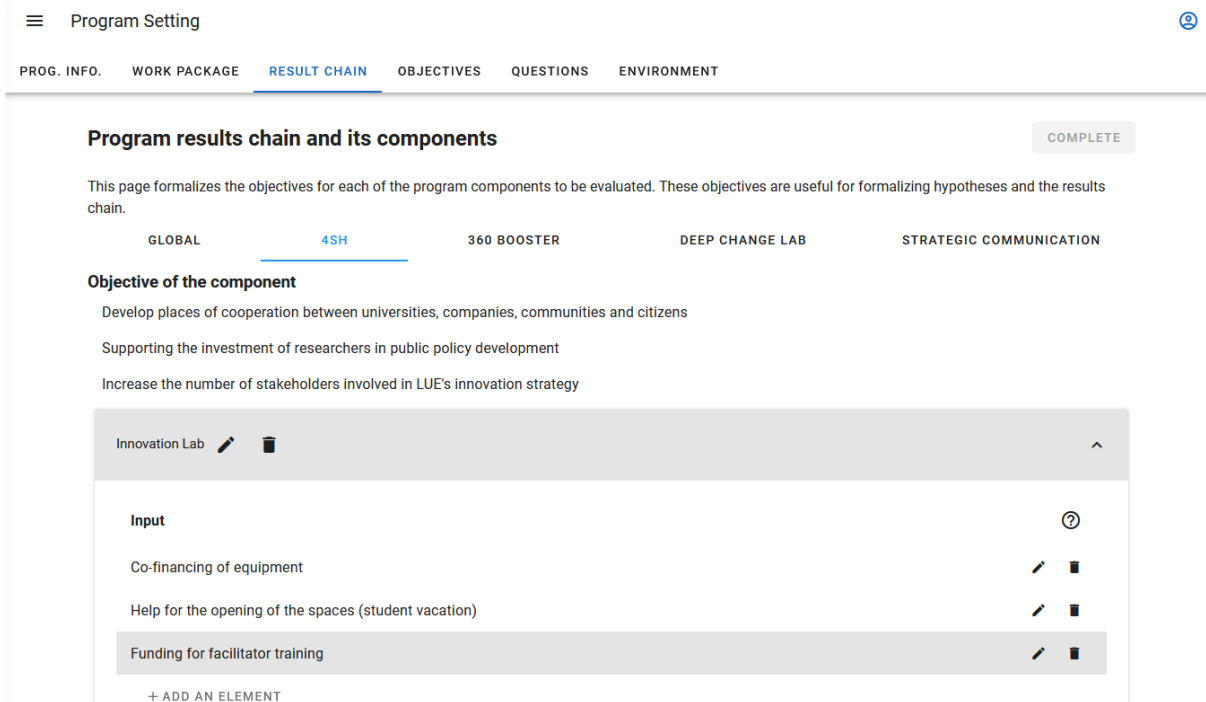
Program Setting

PROG. INFO.  WORK PACKAGE  RESULT CHAIN  OBJECTIVES  QUESTIONS  ENVIRONMENT

Program results chain and its components

COMPLETE

This page formalizes the objectives for each of the program components to be evaluated. These objectives are useful for formalizing hypotheses and the results chain.

GLOBAL  4SH  360 BOOSTER  DEEP CHANGE LAB  STRATEGIC COMMUNICATION

Objective of the component

Develop places of cooperation between universities, companies, communities and citizens

Supporting the investment of researchers in public policy development

Increase the number of stakeholders involved in LUE's innovation strategy

Innovation Lab

Input

Co-financing of equipment

Help for the opening of the spaces (student vacation)

Funding for facilitator training

+ ADD AN ELEMENT